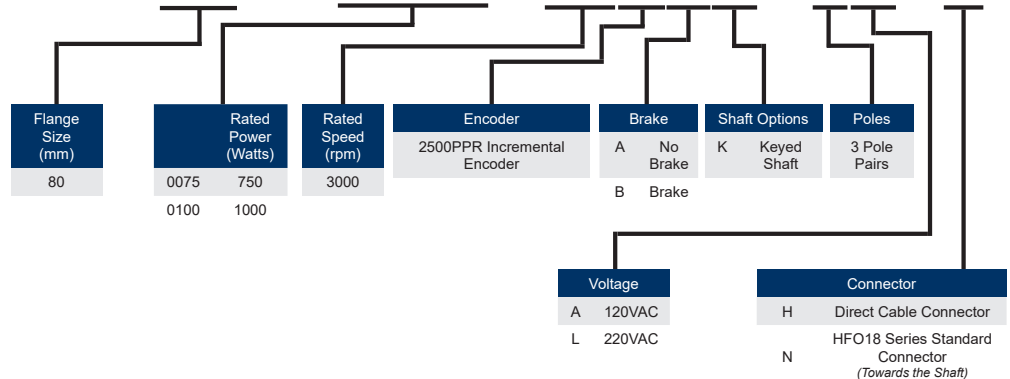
Flange Size (mm)

80

Rated Power (Watts)

| | |
|---|---|
| 0075 | 750 |
| 0100 | 1000 |

Rated Speed (rpm)

3000

Encoder

2500PPR Incremental Encoder

Brake

| | |
|---|---|
| A | No Brake |
| B | Brake |

Shaft Options

| | |
|---|---|
| K | Keyed Shaft |

Poles

3 Pole Pairs

Voltage

| | |
|---|---|
| A | 120VAC |
| L | 220VAC |

Connector

| | |
|---|---|
| H | Direct Cable Connector |
| N | HFO18 Series Standard Connector *(Towards the Shaft)* |